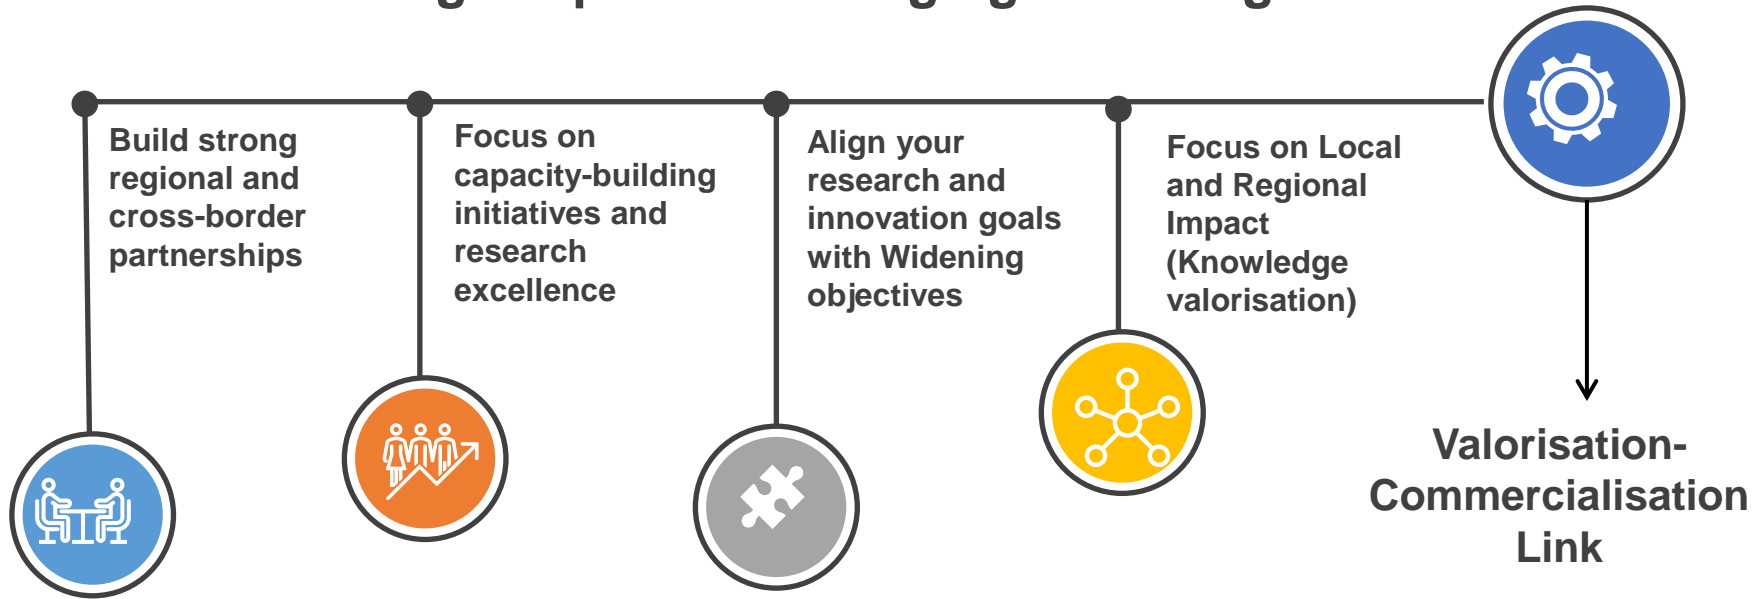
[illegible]

Build strong regional and cross-border partnerships

Focus on capacity-building initiatives and research excellence

Align your research and innovation goals with Widening objectives

Focus on Local and Regional Impact (Knowledge valorisation)

Valorisation-Commercialisation Link